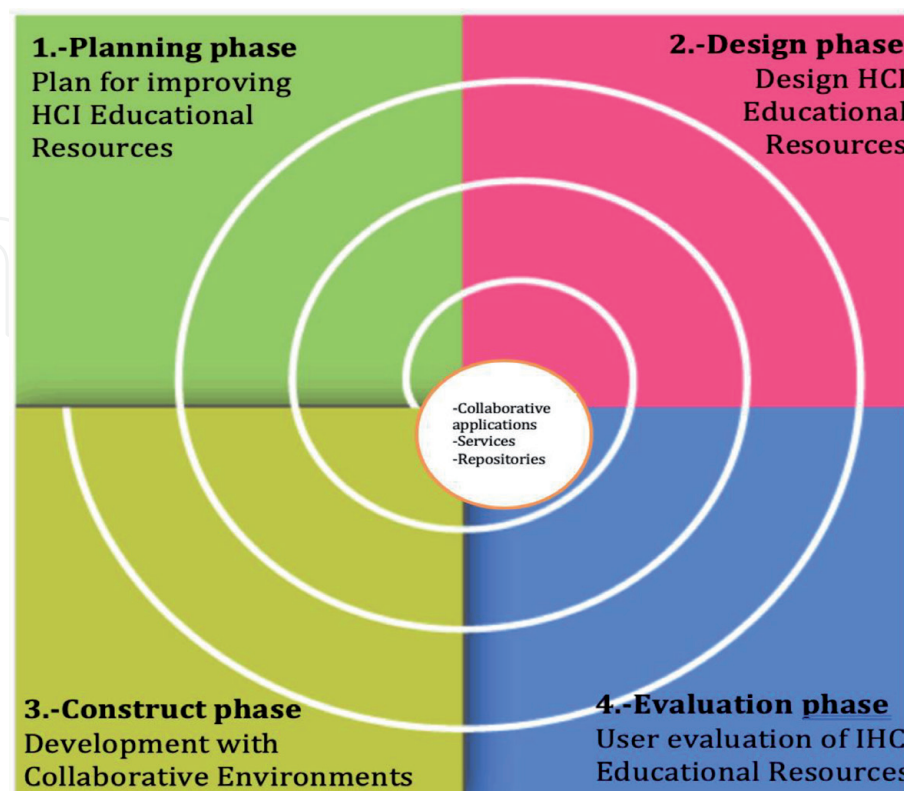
1.-Planning phase
Plan for improving HCI Educational Resources

2.-Design phase
Design HCI Educational Resources

-Collaborative applications
-Services
-Repositories

3.-Construct phase
Development with Collaborative Environments

4.-Evaluation phase
User evaluation of IHC Educational Resources